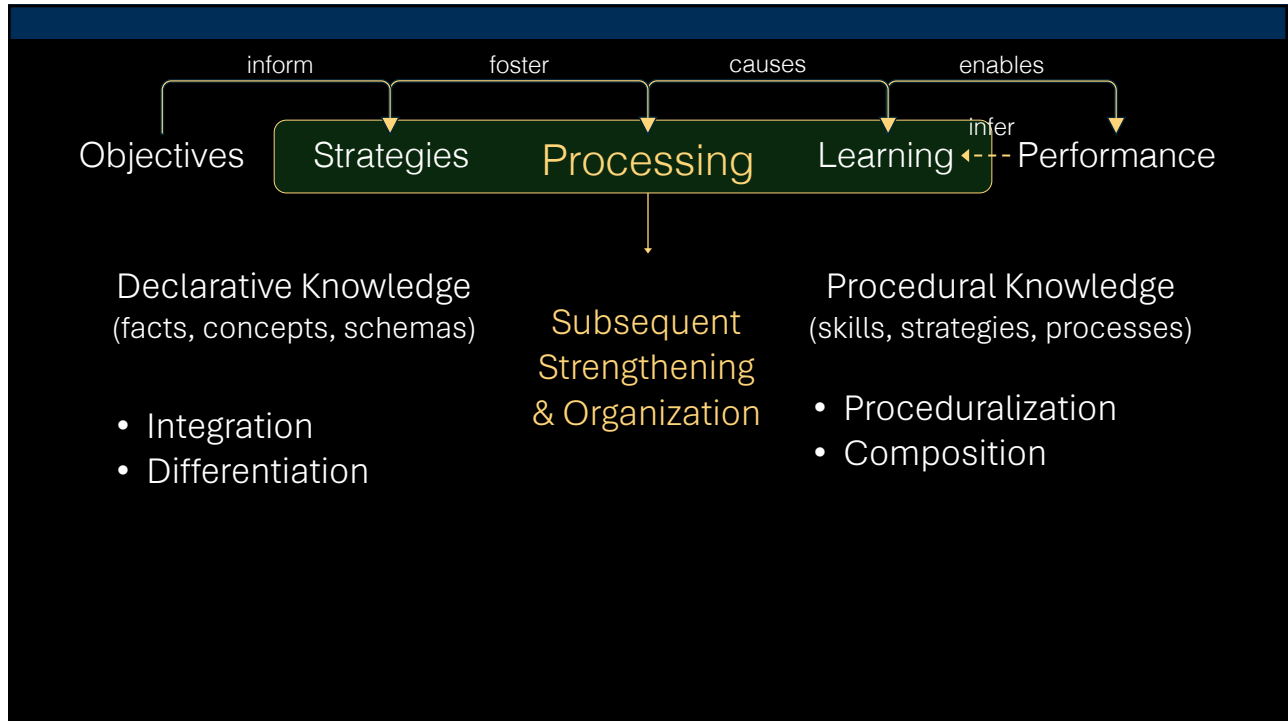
inform foster causes enables

infer

Objectives Strategies Processing Learning Performance

Declarative Knowledge
(facts, concepts, schemas)

- Integration
- Differentiation

Subsequent Strengthening & Organization

Procedural Knowledge
(skills, strategies, processes)

- Proceduralization
- Composition